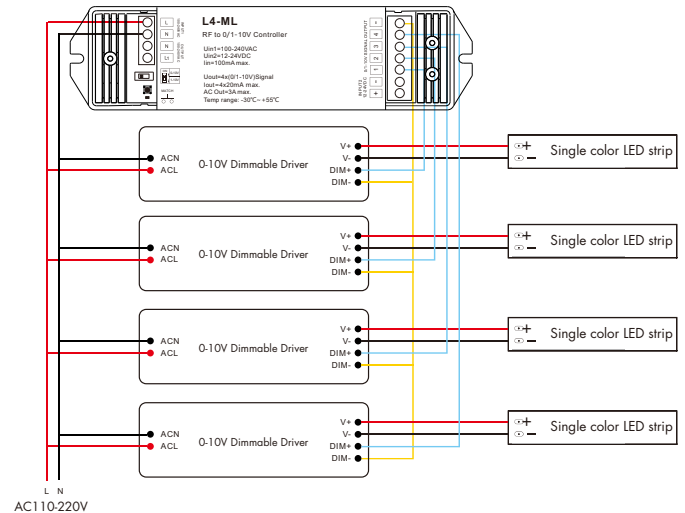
L4-ML
RF to 0/1~10V Controller
Uin1=100-240VAC
Uin2=12-24VDC
Iin=100mA max.
Uout=4x(0/1-10V)Signal
Iout=4x20mA max.
AC Out=3A max.
Temp range: -30℃~+55℃

L
N
L1

ACN
ACL
0-10V Dimmable Driver
V+
V-
DIM+
DIM-
Single color LED strip

ACN
ACL
0-10V Dimmable Driver
V+
V-
DIM+
DIM-
Single color LED strip

ACN
ACL
0-10V Dimmable Driver
V+
V-
DIM+
DIM-
Single color LED strip

ACN
ACL
0-10V Dimmable Driver
V+
V-
DIM+
DIM-
Single color LED strip

L N
AC110-220V